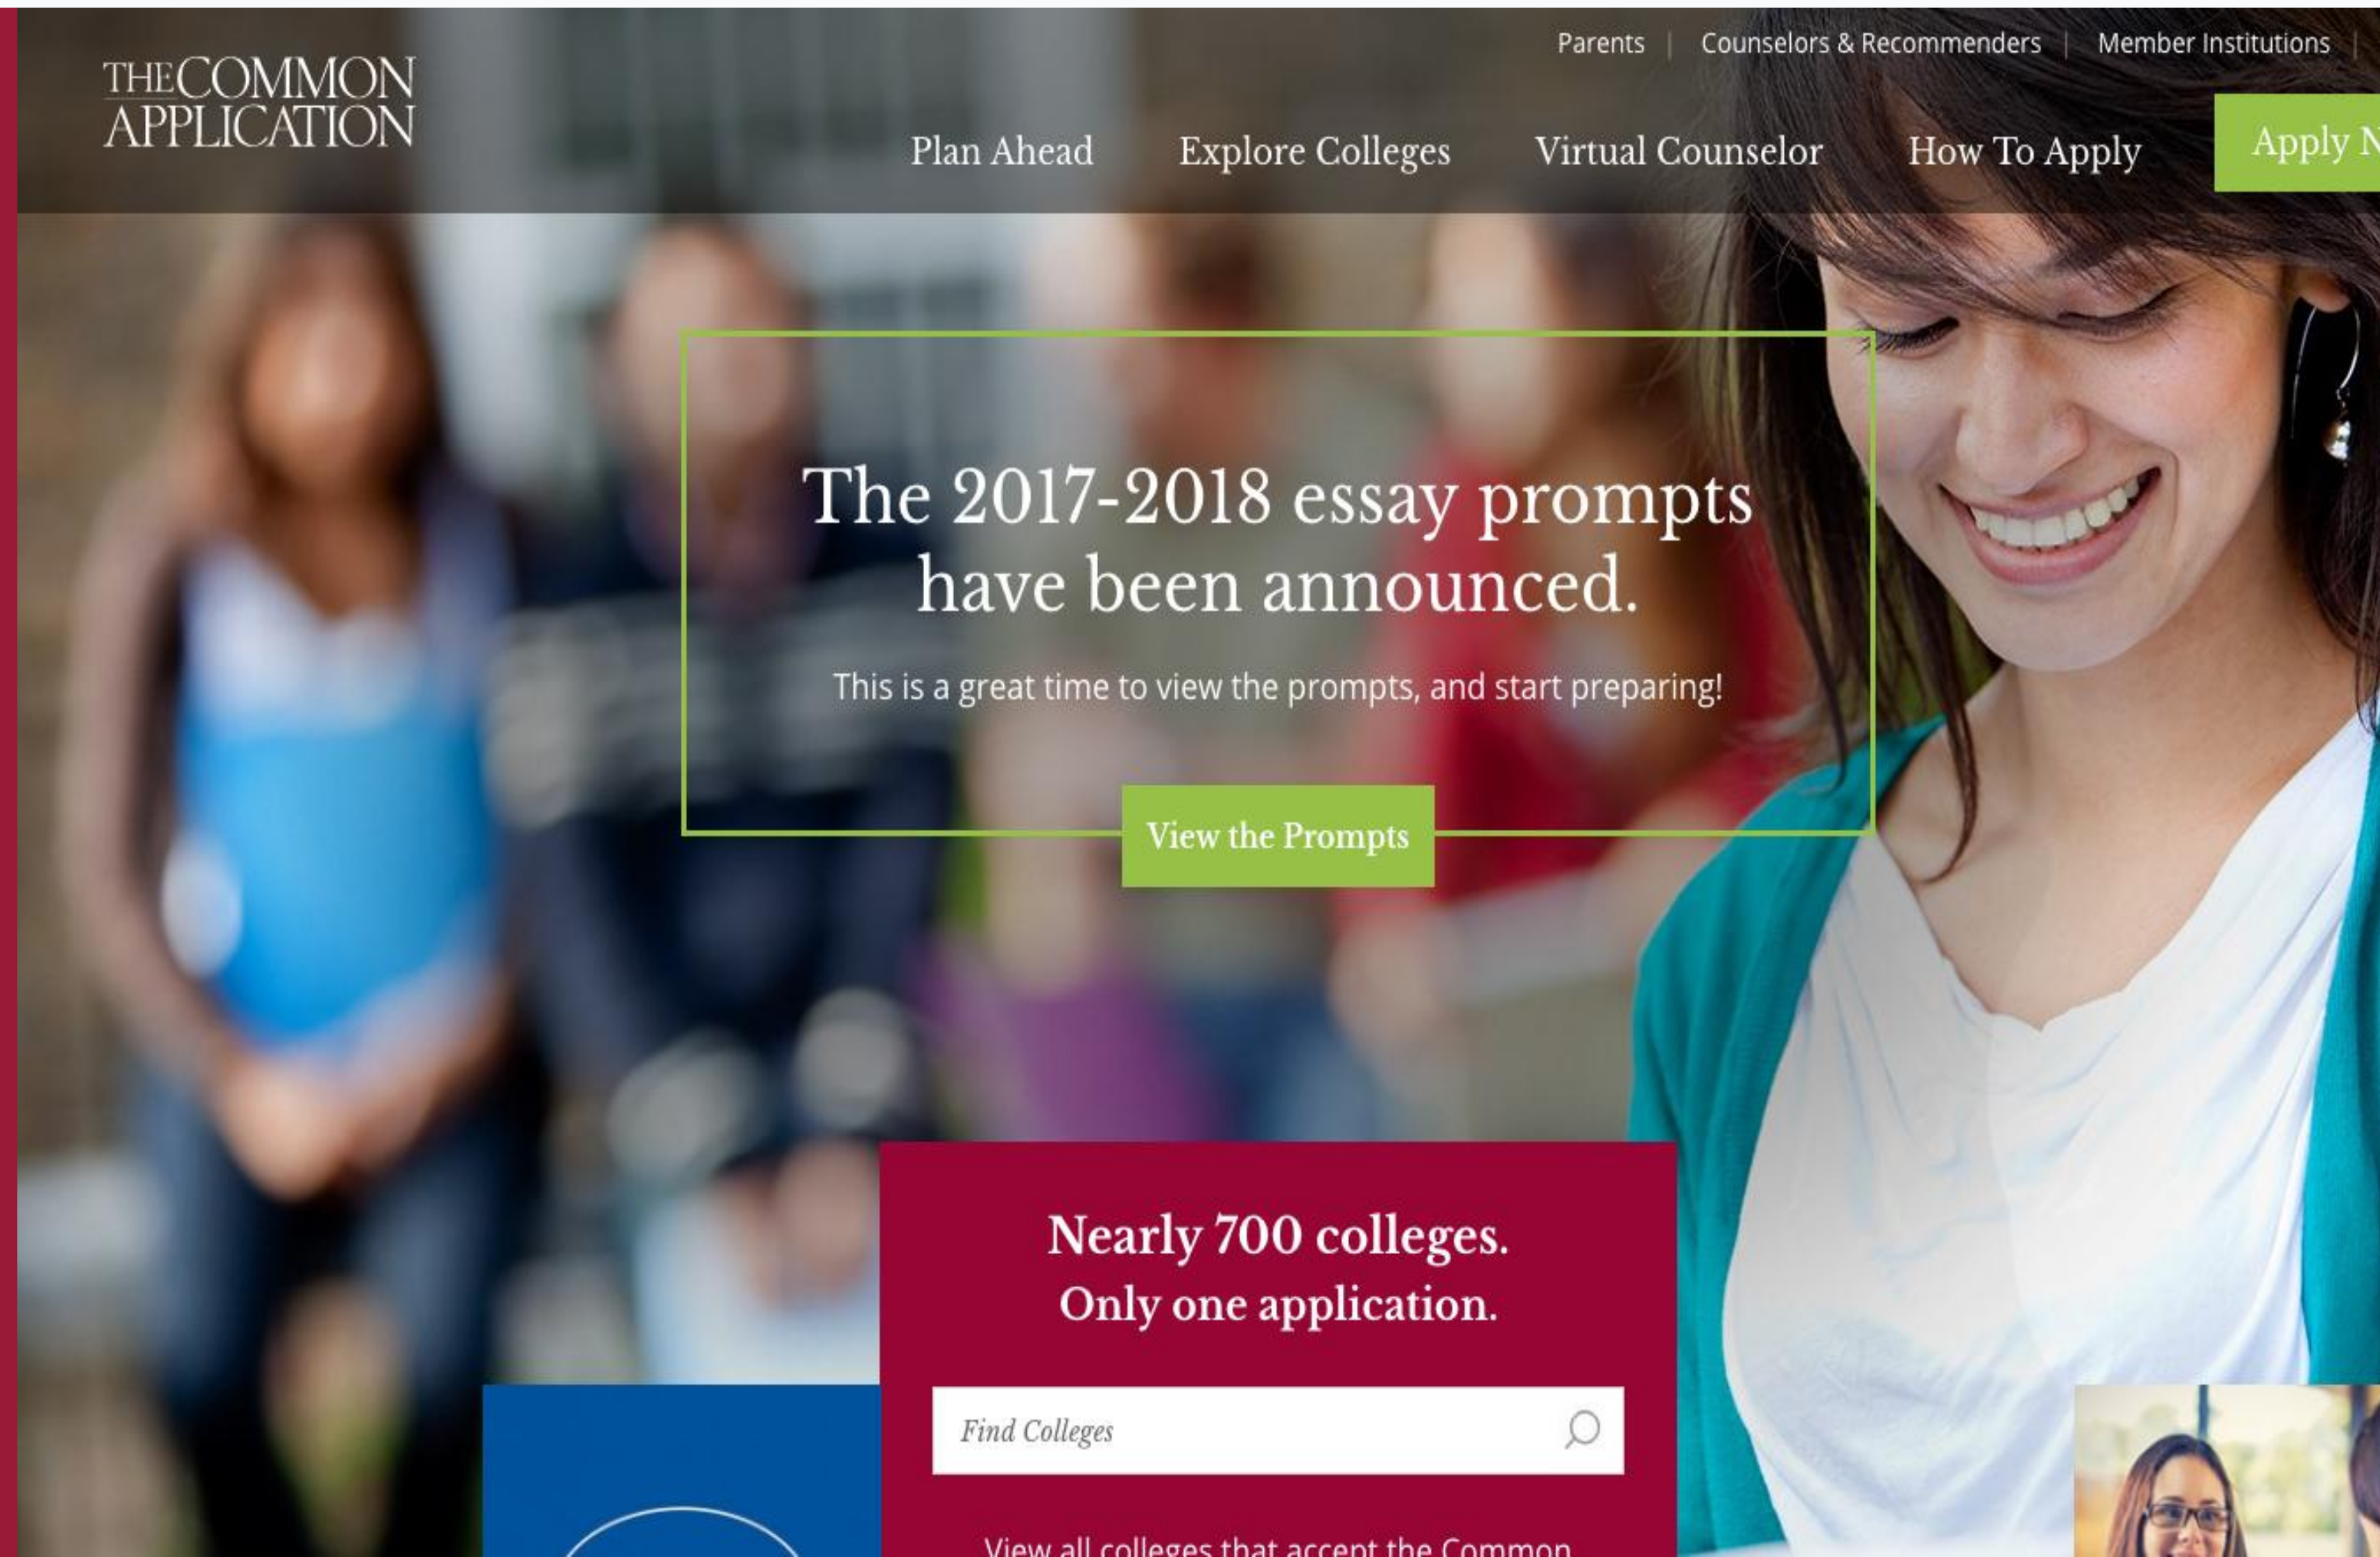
THE COMMON APPLICATION

Parents | Counselors & Recommenders | Member Institutions |

Plan Ahead Explore Colleges Virtual Counselor How To Apply Apply N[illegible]

The 2017-2018 essay prompts have been announced.

This is a great time to view the prompts, and start preparing!

View the Prompts

Nearly 700 colleges. Only one application.

Find Colleges

View all colleges that accept the Common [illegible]